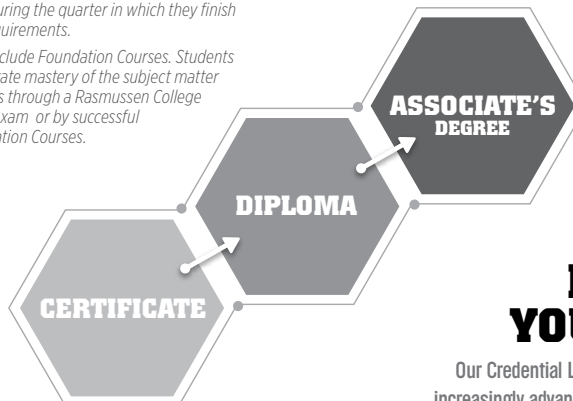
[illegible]uring the quarter in which they finish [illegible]quirements.

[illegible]clude Foundation Courses. Students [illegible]ate mastery of the subject matter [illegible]s through a Rasmussen College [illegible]xam or by successful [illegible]ation Courses.

ASSOCIATE'S DEGREE

DIPLOMA

CERTIFICATE

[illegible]

YOU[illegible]

Our Credential L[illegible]

increasingly advan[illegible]